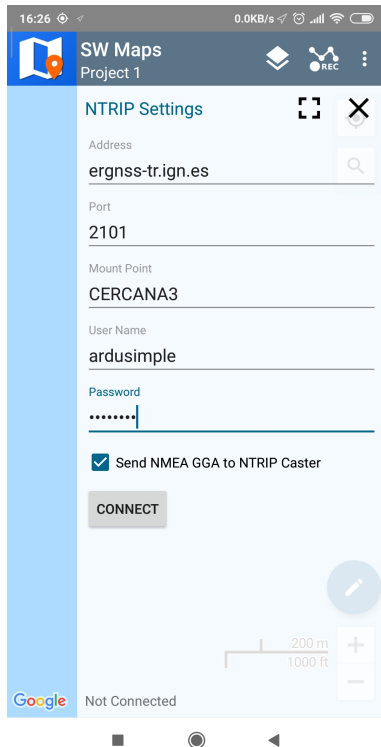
16:26 0.0KB/s

SW Maps
Project 1

REC

NTRIP Settings

Address
ergnss-tr.ign.es

Port
2101

Mount Point
CERCANA3

User Name
ardusimple

Password
••••••••

Send NMEA GGA to NTRIP Caster

CONNECT

200 m
1000 ft

Google

Not Connected